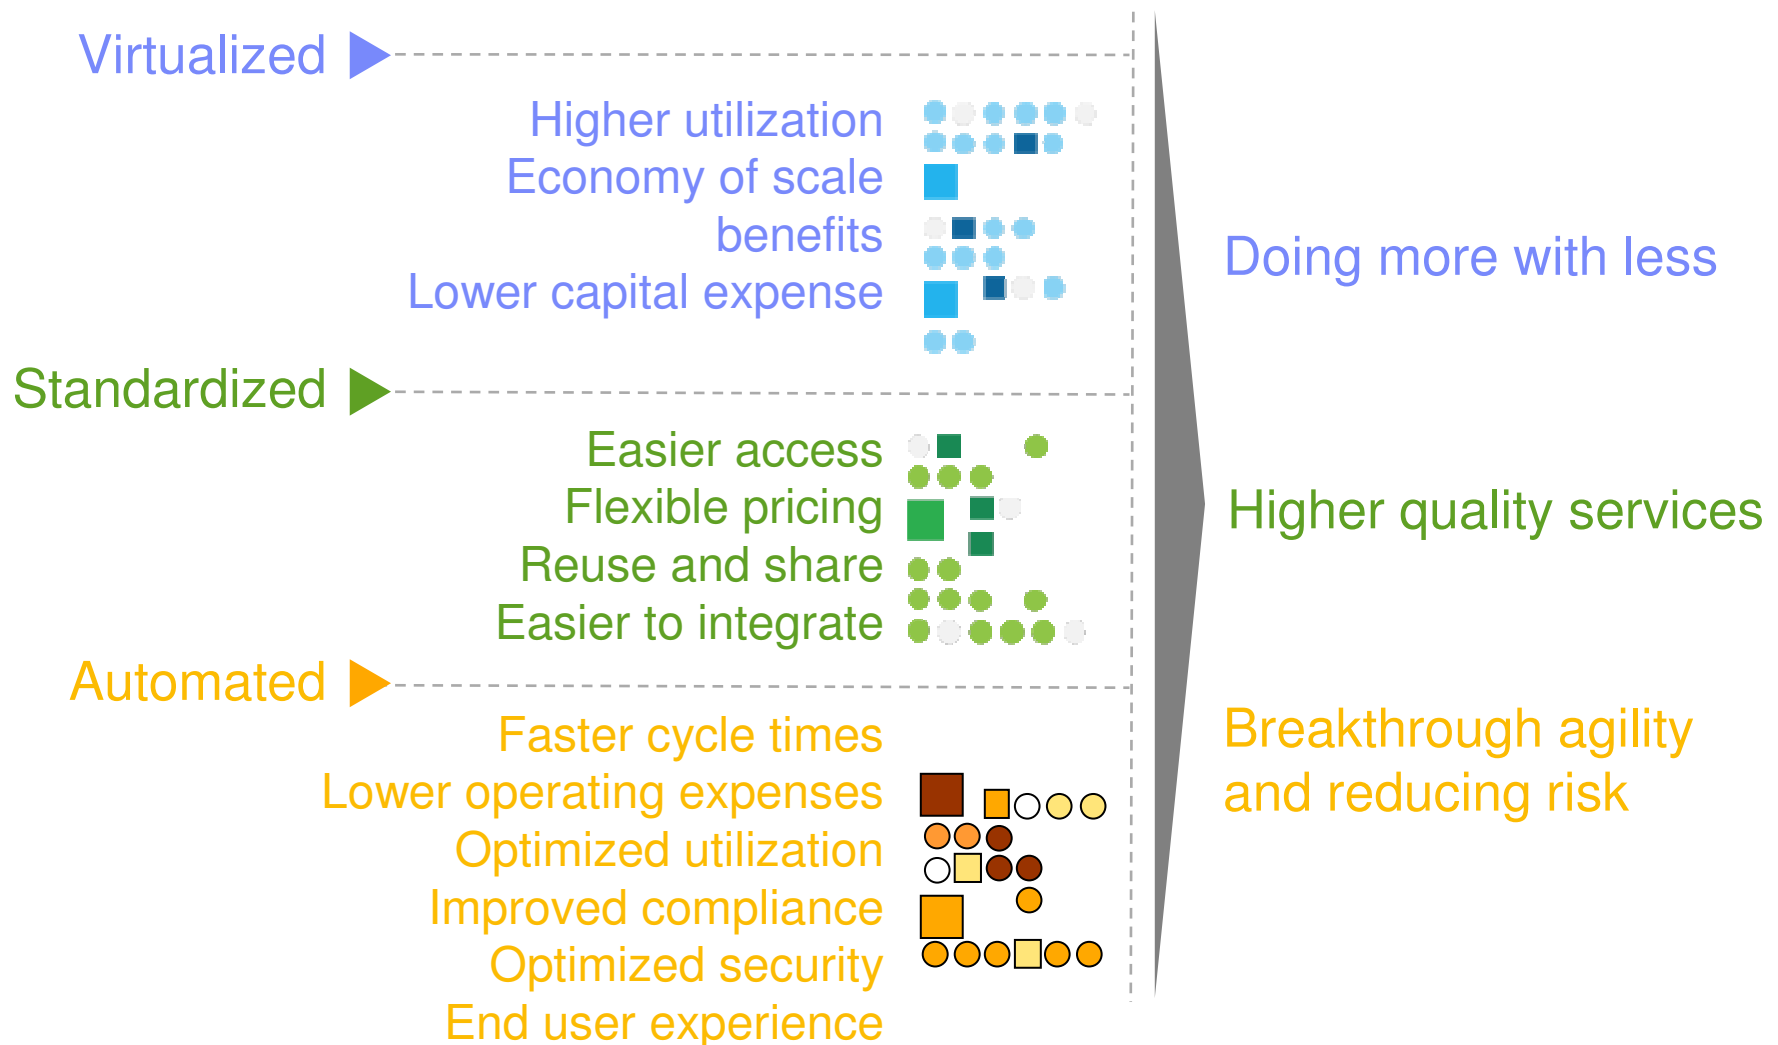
Virtualized

Higher utilization
Economy of scale benefits
Lower capital expense

Standardized

Easier access
Flexible pricing
Reuse and share
Easier to integrate

Automated

Faster cycle times
Lower operating expenses
Optimized utilization
Improved compliance
Optimized security
End user experience

Doing more with less

Higher quality services

Breakthrough agility and reducing risk